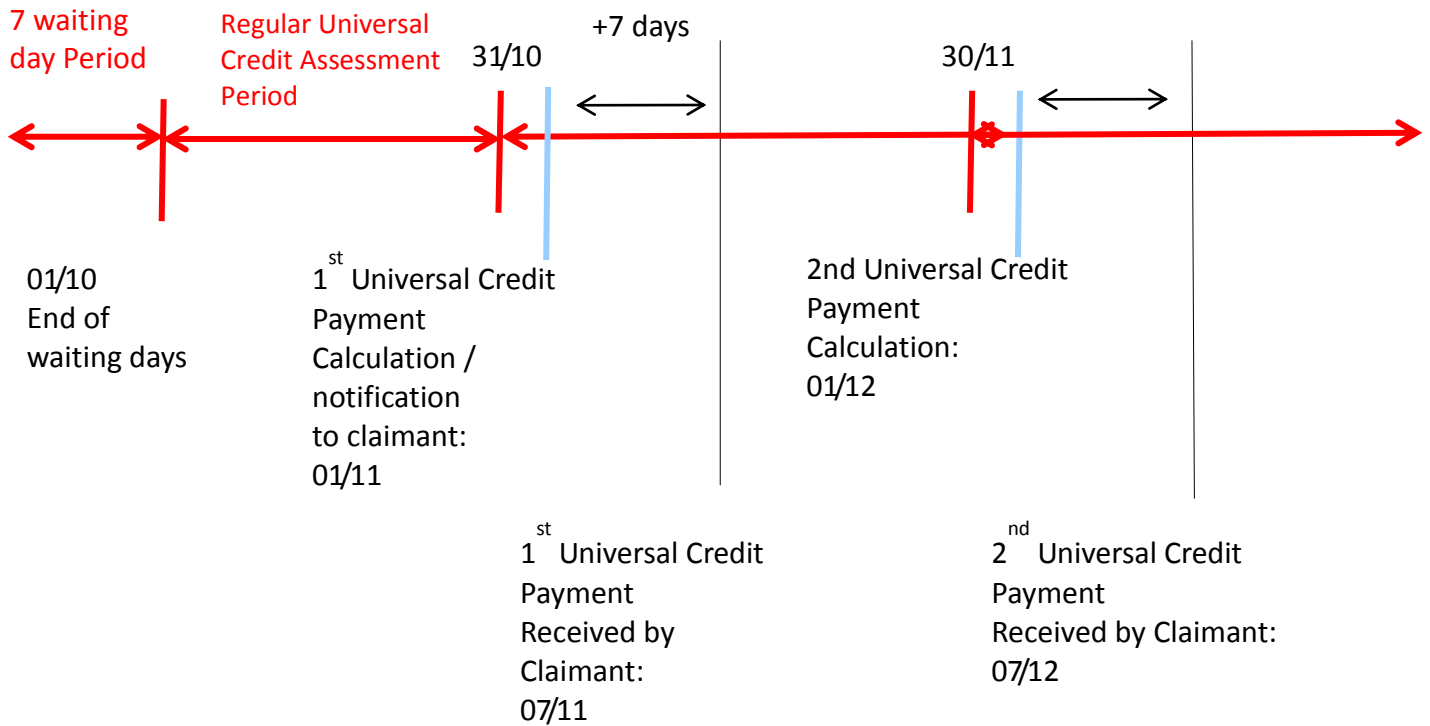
7 waiting day Period

Regular Universal Credit Assessment Period

31/10

+7 days

30/11

01/10 End of waiting days

1$^{st}$ Universal Credit Payment Calculation / notification to claimant: 01/11

2nd Universal Credit Payment Calculation: 01/12

1$^{st}$ Universal Credit Payment Received by Claimant: 07/11

2$^{nd}$ Universal Credit Payment Received by Claimant: 07/12